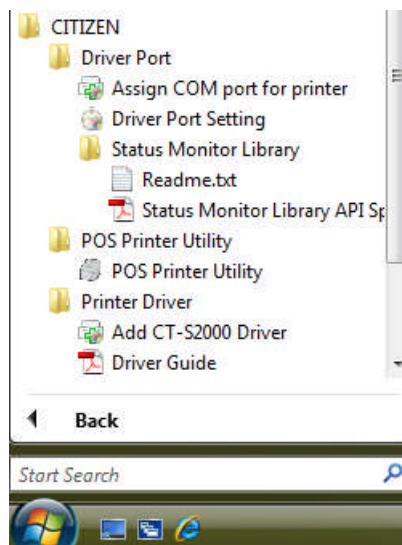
CITIZEN
Driver Port
Assign COM port for printer
Driver Port Setting
Status Monitor Library
Readme.txt
Status Monitor Library API Sp
POS Printer Utility
POS Printer Utility
Printer Driver
Add CT-S2000 Driver
Driver Guide

Back

Start Search